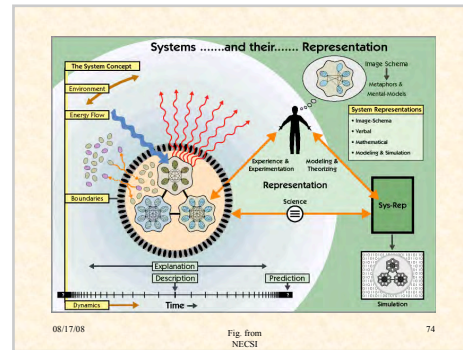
Systems .......and their....... Representation

The System Concept

Environment

Energy Flow

Boundaries

Dynamics

Image Schema

Metaphors & Mental-Models

System Representations

• Image-Schema

• Verbal

• Mathematical

• Modeling & Simulation

Experience & Experimentation

Modeling & Theorizing

Representation

Science

Sys-Rep

Explanation

Description

Prediction

Time

Simulation

08/17/08

Fig. from NECSI

74